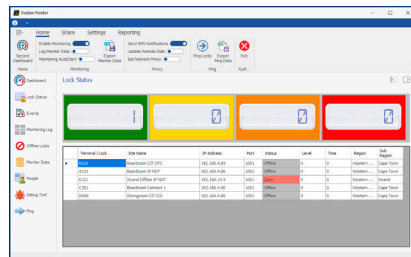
Redsim Monitor

Home Share Settings Reporting

Second Dashboard
Home

Enable Monitoring
Log Monitor Data
Monitoring AutoStart
Monitoring

Export Monitor Data

Send SMS Notifications
Update Remote Data
Set Network Proxy
Proxy

Ping Locks
Export Ping Data
Ping

Exit
Exit

Dashboard
Lock Status
Events
Monitoring Log
Offline Locks
Monitor Data
People
Debug Tool
Ping

Lock Status

| | Terminal / Lock | Site Name | IP Address | Port | Status | Level | Time | Region | Sub Region |
|---|---|---|---|---|---|---|---|---|---|
| ▶ | B121 | Boardroom CT OTC | 192.168.4.83 | 1001 | Offline | 0 | 0 | Western ... | Cape Town |
| | A121 | Boardroom IP NOT | 192.168.4.86 | 1001 | Offline | 0 | 0 | Western ... | Cape Town |
| | K121 | Strand Offsite IP NOT | 192.168.10.9 | 1001 | Open | 0 | 0 | Western ... | Strand |
| | C201 | Boardroom Connect 1 | 192.168.4.88 | 1001 | Offline | 0 | 0 | Western ... | Cape Town |
| | D680 | Showroom CT ICD | 192.168.4.80 | 1001 | Offline | 0 | 0 | Western ... | Cape Town |